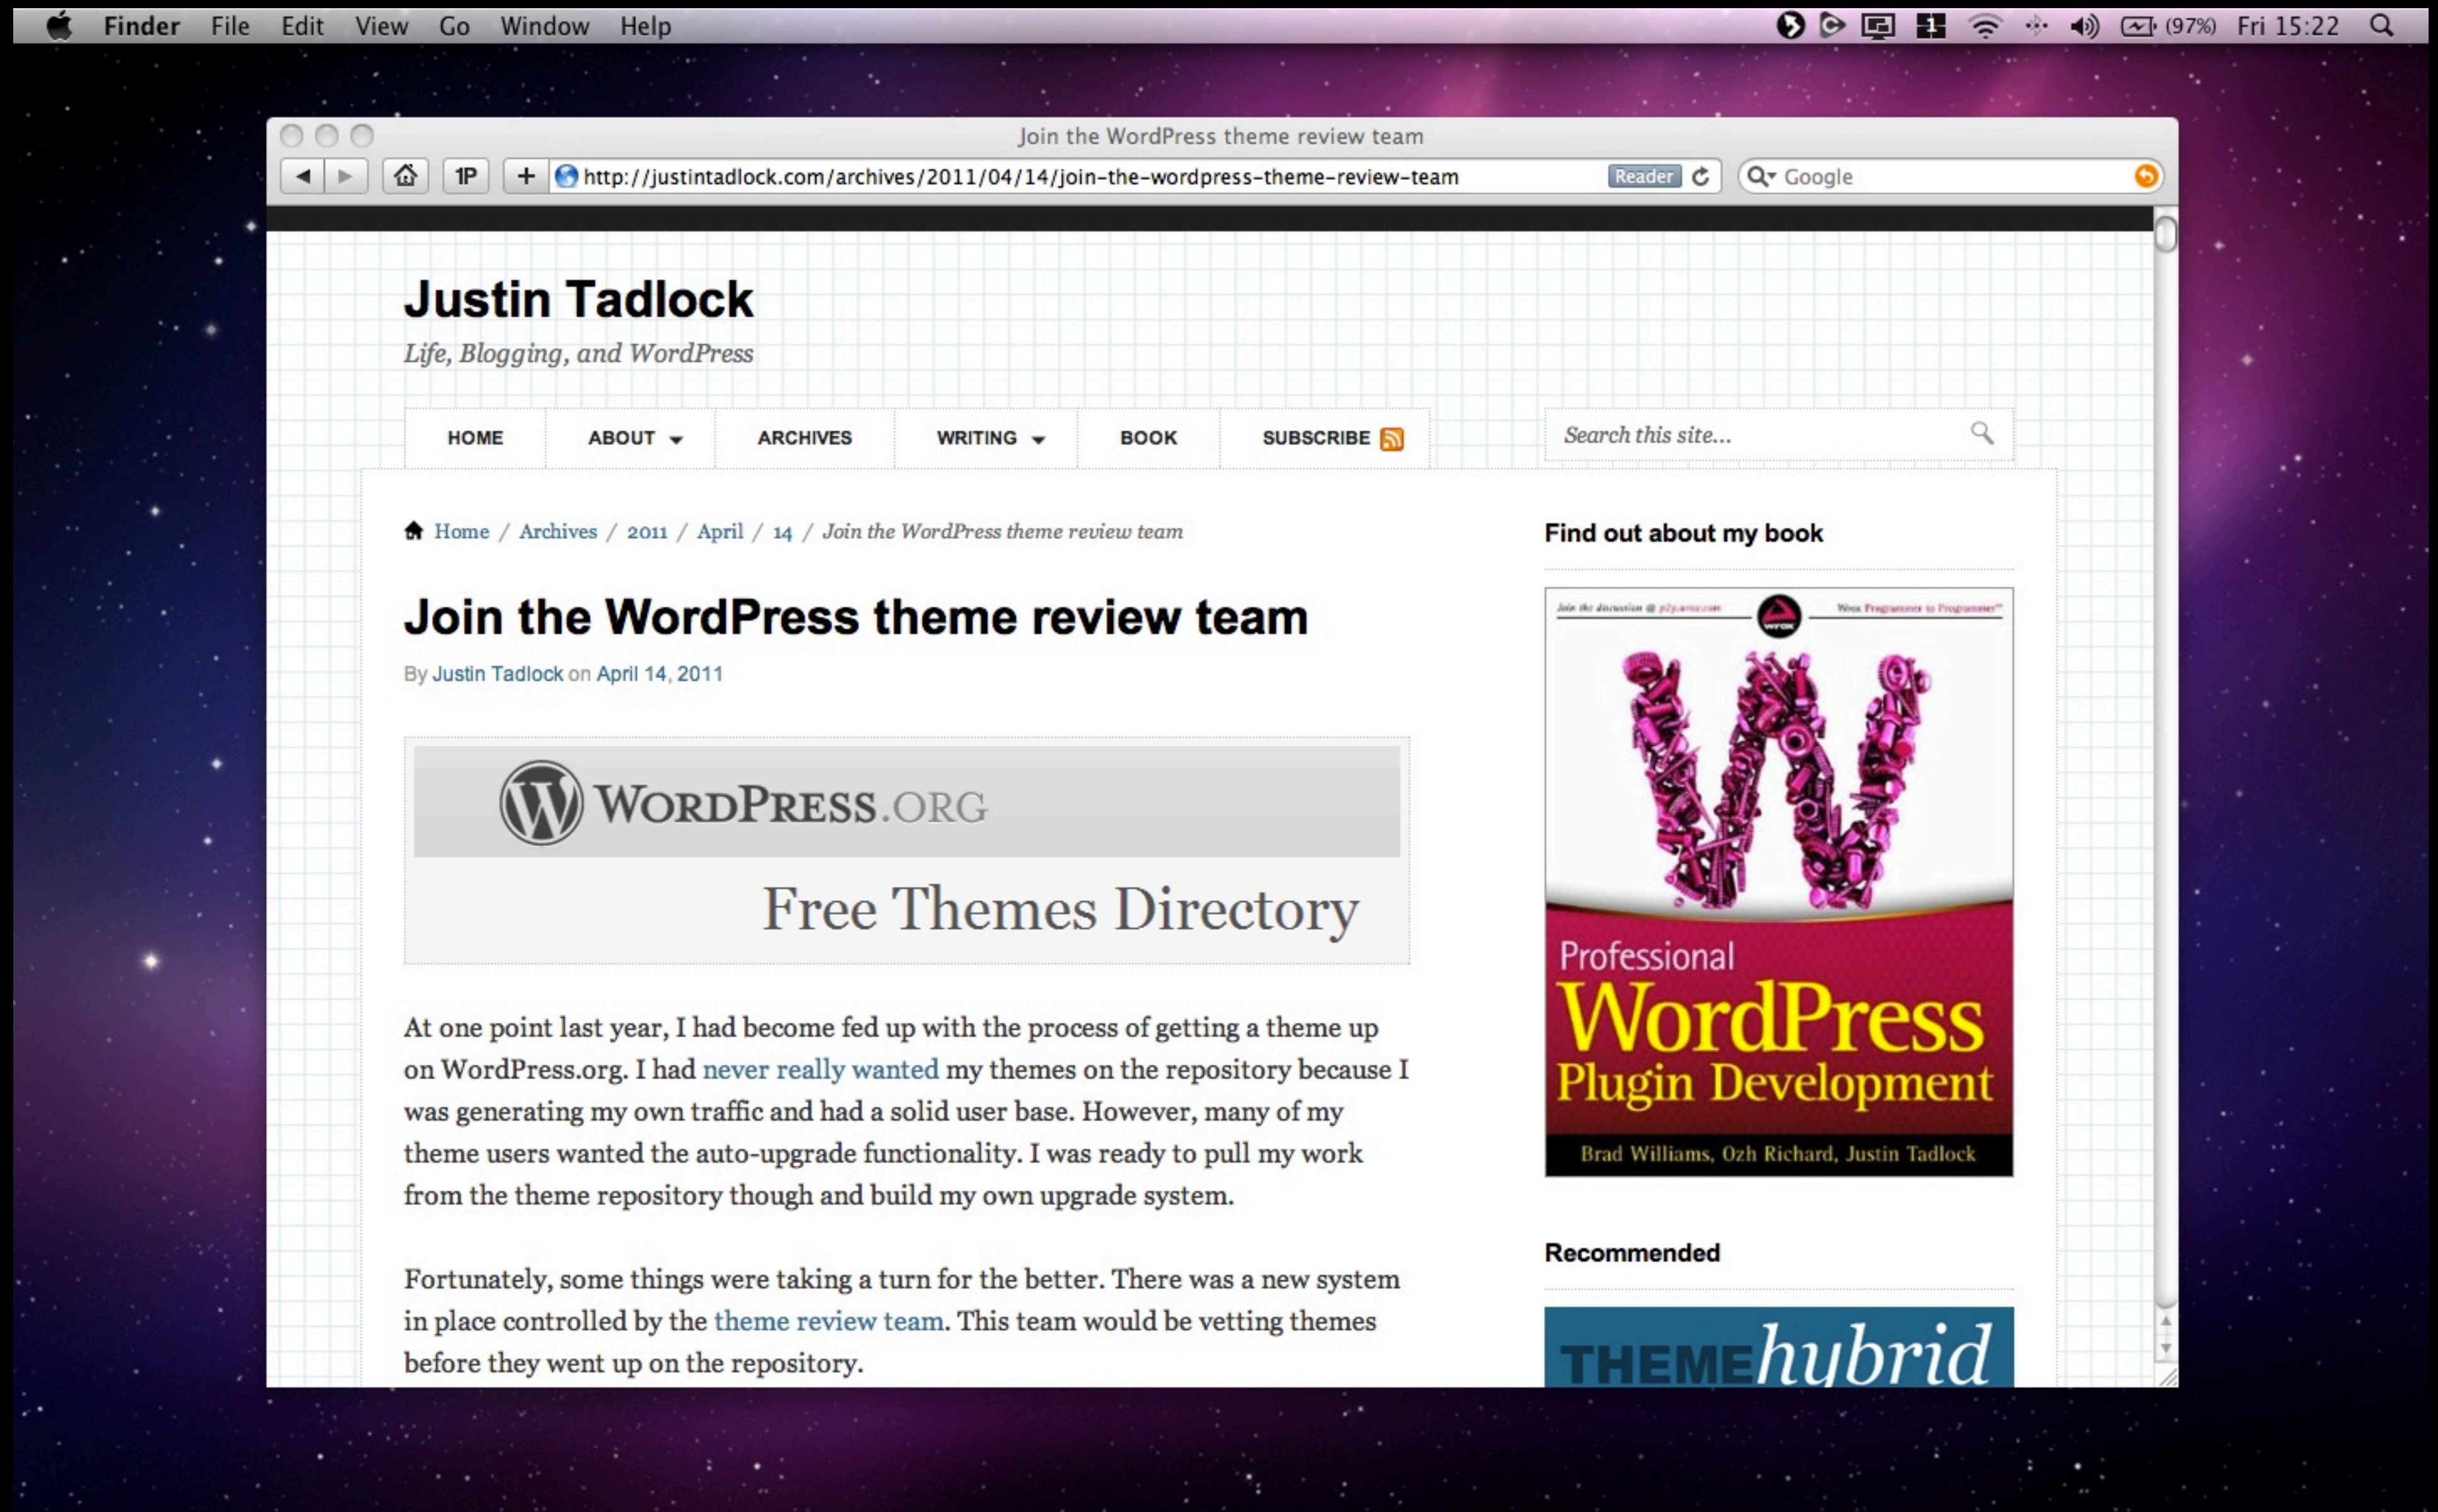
Finder File Edit View Go Window Help (97%) Fri 15:22

Join the WordPress theme review team

1P + http://justintadlock.com/archives/2011/04/14/join-the-wordpress-theme-review-team Reader Google

Justin Tadlock

Life, Blogging, and WordPress

HOME ABOUT ARCHIVES WRITING BOOK SUBSCRIBE

Search this site...

Home / Archives / 2011 / April / 14 / Join the WordPress theme review team

Join the WordPress theme review team

By Justin Tadlock on April 14, 2011

WORDPRESS.ORG

Free Themes Directory

At one point last year, I had become fed up with the process of getting a theme up on WordPress.org. I had never really wanted my themes on the repository because I was generating my own traffic and had a solid user base. However, many of my theme users wanted the auto-upgrade functionality. I was ready to pull my work from the theme repository though and build my own upgrade system.

Fortunately, some things were taking a turn for the better. There was a new system in place controlled by the theme review team. This team would be vetting themes before they went up on the repository.

Find out about my book

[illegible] Wrox Programmer to Programmer™

Professional WordPress Plugin Development

Brad Williams, Ozh Richard, Justin Tadlock

Recommended

THEMEhybrid